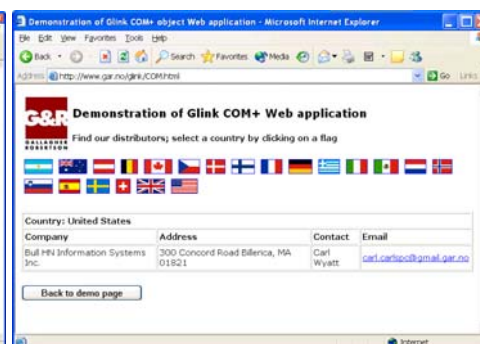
Demonstration of Glink COM+ object Web application - Microsoft Internet Explorer

File Edit View Favorites Tools Help

Back Search Favorites Media

Address http://www.gar.no/glink/COM.html

Go Links

G&R GALLAGHER ROBERTSON

Demonstration of Glink COM+ Web application

Find our distributors; select a country by clicking on a flag

Country: United States

| Company | Address | Contact | Email |
|---|---|---|---|
| Bull HN Information Systems Inc. | 300 Concord Road Billerica, MA 01821 | Carl Wyatt | carl.carlspc@gmail.gar.no |

Back to demo page

Internet